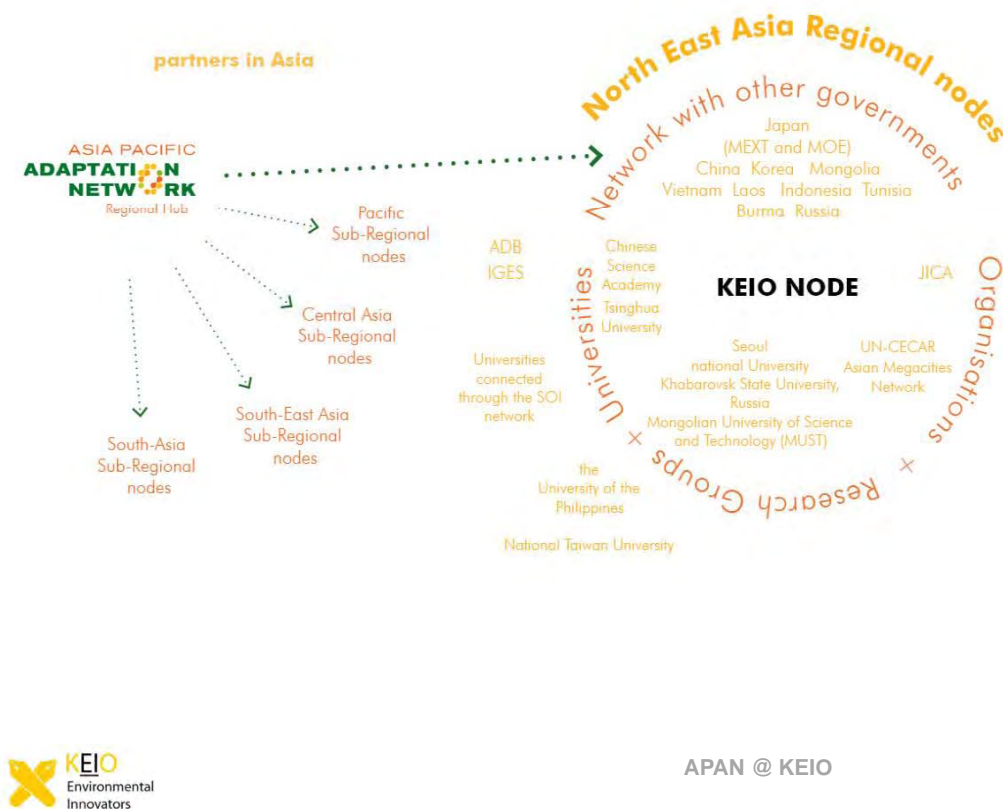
partners in Asia

ASIA PACIFIC
ADAPTATION
NETWORK
Regional Hub

Pacific Sub-Regional nodes

Central Asia Sub-Regional nodes

South-East Asia Sub-Regional nodes

South-Asia Sub-Regional nodes

North East Asia Regional nodes

Network with other governments

Japan (MEXT and MOE)
China Korea Mongolia
Vietnam Laos Indonesia Tunisia
Burma Russia

ADB
IGES

Chinese Science Academy
Tsinghua University

KEIO NODE

JICA

Universities

Organisations

Universities connected through the SOI network

Seoul national University
Khabarovsk State University, Russia
Mongolian University of Science and Technology (MUST)

UN-CECAR
Asian Megacities Network

Research Groups

the University of the Philippines

National Taiwan University

KEIO
Environmental Innovators

APAN @ KEIO